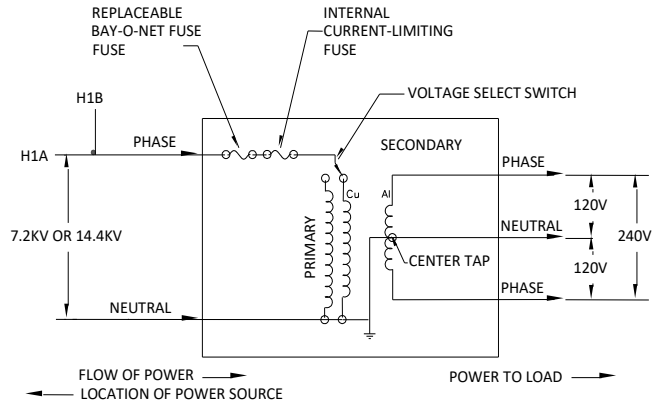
REPLACEABLE BAY-O-NET FUSE FUSE

INTERNAL CURRENT-LIMITING FUSE

VOLTAGE SELECT SWITCH

H1B

H1A

PHASE

SECONDARY

PHASE

Cu

Al

120V

7.2KV OR 14.4KV

NEUTRAL

240V

PRIMARY

CENTER TAP

120V

PHASE

NEUTRAL

FLOW OF POWER

LOCATION OF POWER SOURCE

POWER TO LOAD